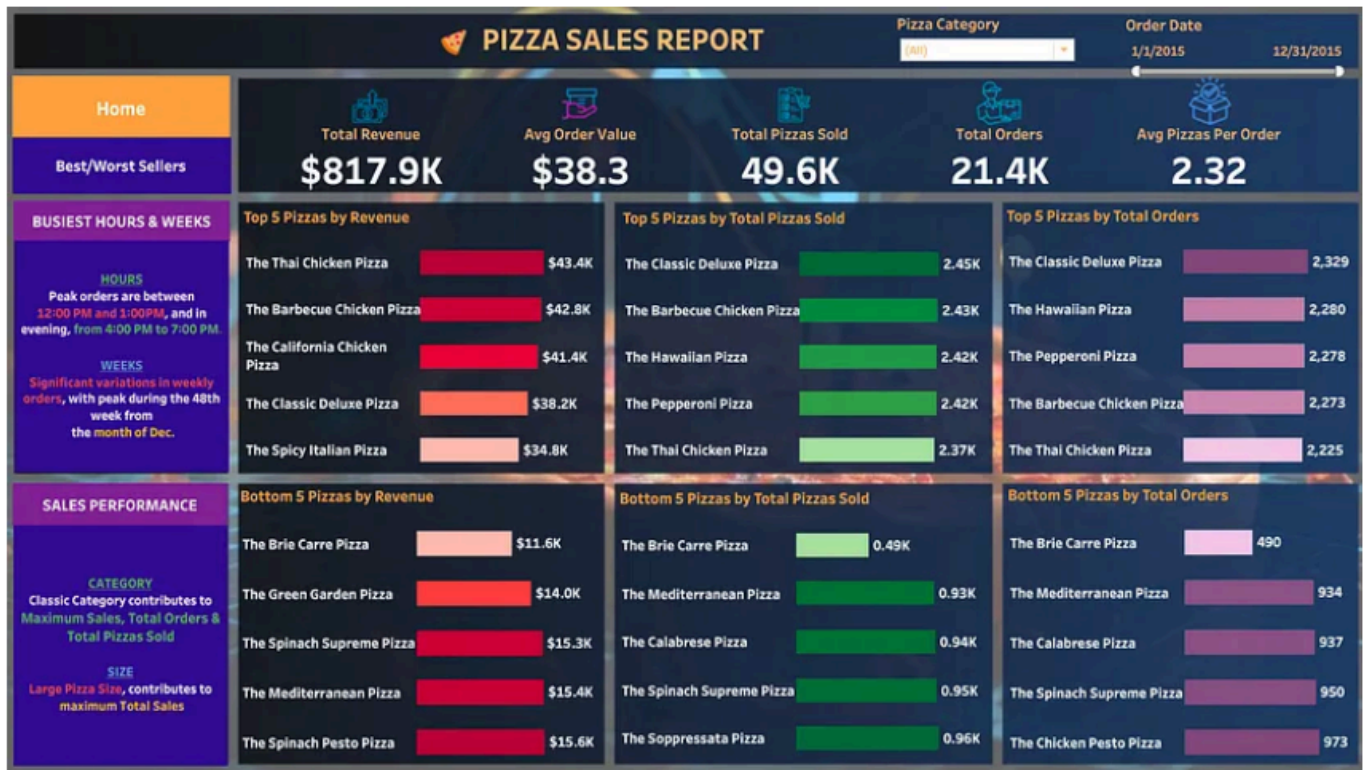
PIZZA SALES REPORT

Pizza Category
(All)

Order Date
1/1/2015
12/31/2015

Home

Best/Worst Sellers

Total Revenue
$817.9K

Avg Order Value
$38.3

Total Pizzas Sold
49.6K

Total Orders
21.4K

Avg Pizzas Per Order
2.32

BUSIEST HOURS & WEEKS

HOURS
Peak orders are between 12:00 PM and 1:00PM, and in evening, from 4:00 PM to 7:00 PM.

WEEKS
Significant variations in weekly orders, with peak during the 48th week from the month of Dec.

Top 5 Pizzas by Revenue

| | |
|---|---|
| The Thai Chicken Pizza | $43.4K |
| The Barbecue Chicken Pizza | $42.8K |
| The California Chicken Pizza | $41.4K |
| The Classic Deluxe Pizza | $38.2K |
| The Spicy Italian Pizza | $34.8K |

Top 5 Pizzas by Total Pizzas Sold

| | |
|---|---|
| The Classic Deluxe Pizza | 2.45K |
| The Barbecue Chicken Pizza | 2.43K |
| The Hawaiian Pizza | 2.42K |
| The Pepperoni Pizza | 2.42K |
| The Thai Chicken Pizza | 2.37K |

Top 5 Pizzas by Total Orders

| | |
|---|---|
| The Classic Deluxe Pizza | 2,329 |
| The Hawaiian Pizza | 2,280 |
| The Pepperoni Pizza | 2,278 |
| The Barbecue Chicken Pizza | 2,273 |
| The Thai Chicken Pizza | 2,225 |

SALES PERFORMANCE

CATEGORY
Classic Category contributes to Maximum Sales, Total Orders & Total Pizzas Sold

SIZE
Large Pizza Size, contributes to maximum Total Sales

Bottom 5 Pizzas by Revenue

| | |
|---|---|
| The Brie Carre Pizza | $11.6K |
| The Green Garden Pizza | $14.0K |
| The Spinach Supreme Pizza | $15.3K |
| The Mediterranean Pizza | $15.4K |
| The Spinach Pesto Pizza | $15.6K |

Bottom 5 Pizzas by Total Pizzas Sold

| | |
|---|---|
| The Brie Carre Pizza | 0.49K |
| The Mediterranean Pizza | 0.93K |
| The Calabrese Pizza | 0.94K |
| The Spinach Supreme Pizza | 0.95K |
| The Soppressata Pizza | 0.96K |

Bottom 5 Pizzas by Total Orders

| | |
|---|---|
| The Brie Carre Pizza | 490 |
| The Mediterranean Pizza | 934 |
| The Calabrese Pizza | 937 |
| The Spinach Supreme Pizza | 950 |
| The Chicken Pesto Pizza | 973 |